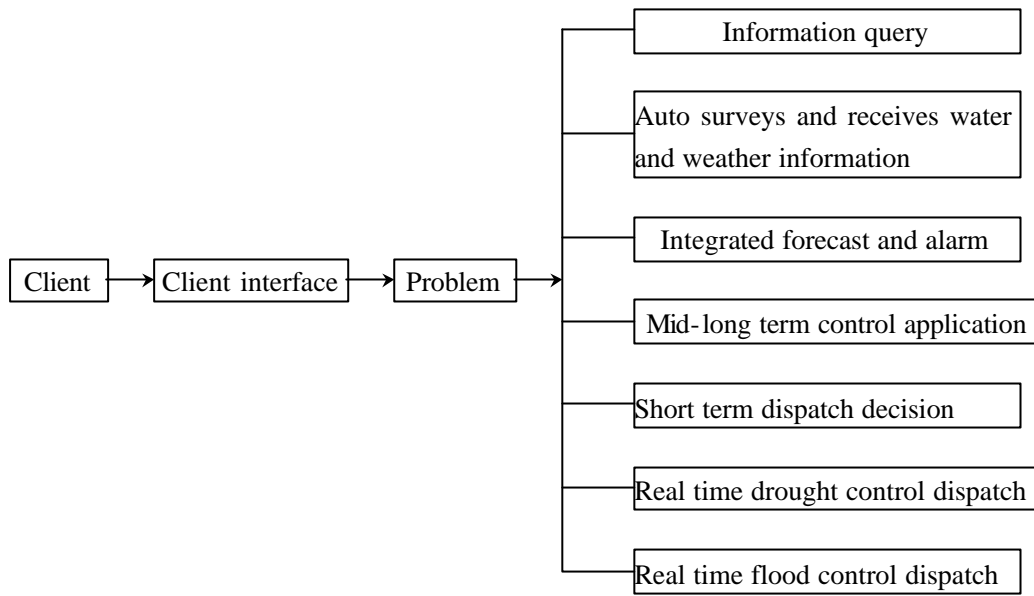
Client

Client interface

Problem

Information query

Auto surveys and receives water and weather information

Integrated forecast and alarm

Mid-long term control application

Short term dispatch decision

Real time drought control dispatch

Real time flood control dispatch